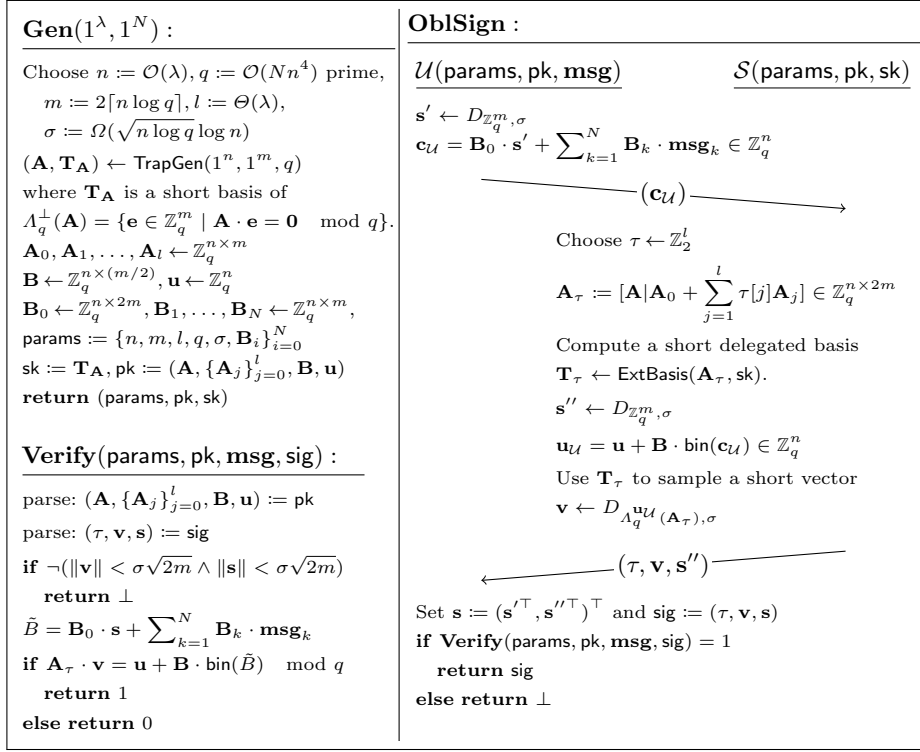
$\mathbf{Gen}(1^\lambda, 1^N)$ :

Choose $n := \mathcal{O}(\lambda)$, $q := \mathcal{O}(Nn^4)$ prime, $m := 2\lceil n \log q \rceil$, $l := \Theta(\lambda)$, $\sigma := \Omega(\sqrt{n \log q} \log n)$

$(\mathbf{A}, \mathbf{T_A}) \leftarrow \mathsf{TrapGen}(1^n, 1^m, q)$

where $\mathbf{T_A}$ is a short basis of $\Lambda_q^\perp(\mathbf{A}) = \{\mathbf{e} \in \mathbb{Z}_q^m \mid \mathbf{A} \cdot \mathbf{e} = \mathbf{0} \mod q\}$.

$\mathbf{A}_0, \mathbf{A}_1, \dots, \mathbf{A}_l \leftarrow \mathbb{Z}_q^{n \times m}$

$\mathbf{B} \leftarrow \mathbb{Z}_q^{n \times (m/2)}, \mathbf{u} \leftarrow \mathbb{Z}_q^n$

$\mathbf{B}_0 \leftarrow \mathbb{Z}_q^{n \times 2m}, \mathbf{B}_1, \dots, \mathbf{B}_N \leftarrow \mathbb{Z}_q^{n \times m}$,

$\mathsf{params} := \{n, m, l, q, \sigma, \mathbf{B}_i\}_{i=0}^N$

$\mathsf{sk} := \mathbf{T_A}, \mathsf{pk} := (\mathbf{A}, \{\mathbf{A}_j\}_{j=0}^l, \mathbf{B}, \mathbf{u})$

**return** (params, pk, sk)

$\mathbf{Verify}(\mathsf{params}, \mathsf{pk}, \mathbf{msg}, \mathsf{sig})$ :

parse: $(\mathbf{A}, \{\mathbf{A}_j\}_{j=0}^l, \mathbf{B}, \mathbf{u}) := \mathsf{pk}$

parse: $(\tau, \mathbf{v}, \mathbf{s}) := \mathsf{sig}$

**if** $\neg(\|\mathbf{v}\| < \sigma\sqrt{2m} \wedge \|\mathbf{s}\| < \sigma\sqrt{2m})$

**return** $\perp$

$\tilde{B} = \mathbf{B}_0 \cdot \mathbf{s} + \sum_{k=1}^N \mathbf{B}_k \cdot \mathbf{msg}_k$

**if** $\mathbf{A}_\tau \cdot \mathbf{v} = \mathbf{u} + \mathbf{B} \cdot \mathsf{bin}(\tilde{B}) \mod q$

**return** 1

**else return** 0

**OblSign** :

$\mathcal{U}(\mathsf{params}, \mathsf{pk}, \mathbf{msg})$ $\mathcal{S}(\mathsf{params}, \mathsf{pk}, \mathsf{sk})$

$\mathbf{s}' \leftarrow D_{\mathbb{Z}_q^m, \sigma}$

$\mathbf{c}_\mathcal{U} = \mathbf{B}_0 \cdot \mathbf{s}' + \sum_{k=1}^N \mathbf{B}_k \cdot \mathbf{msg}_k \in \mathbb{Z}_q^n$

$(\mathbf{c}_\mathcal{U})$

Choose $\tau \leftarrow \mathbb{Z}_2^l$

$\mathbf{A}_\tau := [\mathbf{A} | \mathbf{A}_0 + \sum_{j=1}^l \tau[j]\mathbf{A}_j] \in \mathbb{Z}_q^{n \times 2m}$

Compute a short delegated basis $\mathbf{T}_\tau \leftarrow \mathsf{ExtBasis}(\mathbf{A}_\tau, \mathsf{sk})$.

$\mathbf{s}'' \leftarrow D_{\mathbb{Z}_q^m, \sigma}$

$\mathbf{u}_\mathcal{U} = \mathbf{u} + \mathbf{B} \cdot \mathsf{bin}(\mathbf{c}_\mathcal{U}) \in \mathbb{Z}_q^n$

Use $\mathbf{T}_\tau$ to sample a short vector

$\mathbf{v} \leftarrow D_{\Lambda_q^{\mathbf{u}_\mathcal{U}}(\mathbf{A}_\tau), \sigma}$

$(\tau, \mathbf{v}, \mathbf{s}'')$

Set $\mathbf{s} := (\mathbf{s}'^\top, \mathbf{s}''^\top)^\top$ and $\mathsf{sig} := (\tau, \mathbf{v}, \mathbf{s})$

**if** $\mathbf{Verify}(\mathsf{params}, \mathsf{pk}, \mathbf{msg}, \mathsf{sig}) = 1$

**return** sig

**else return** $\perp$